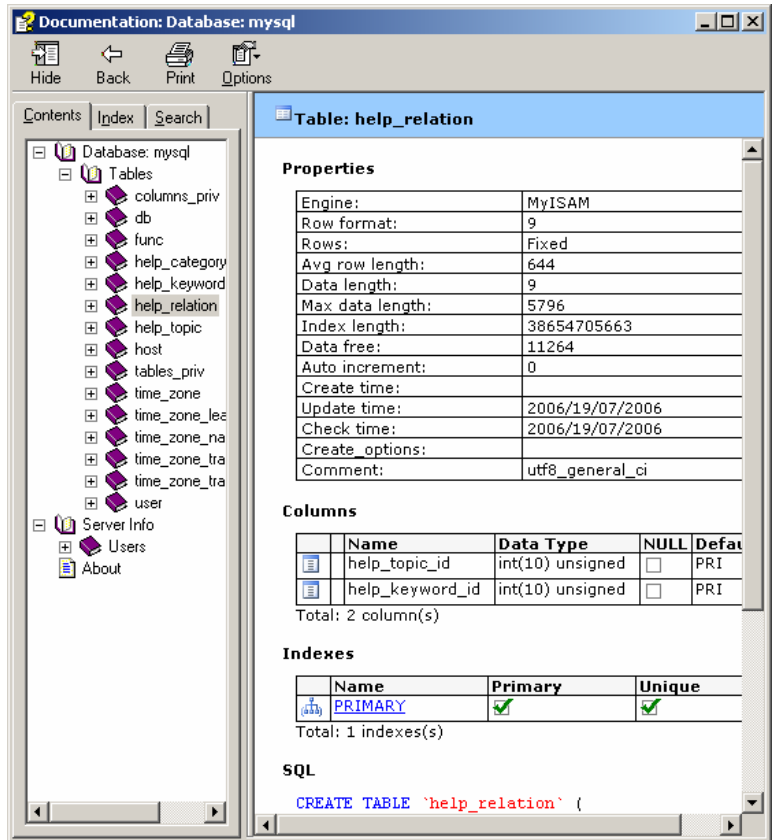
Documentation: Database: mysql

Hide Back Print Options

Contents Index Search

Database: mysql
Tables
columns_priv
db
func
help_category
help_keyword
help_relation
help_topic
host
tables_priv
time_zone
time_zone_lea
time_zone_na
time_zone_tra
time_zone_tra
user
Server Info
Users
About

Table: help_relation

Properties

| | |
|---|---|
| Engine: | MyISAM |
| Row format: | 9 |
| Rows: | Fixed |
| Avg row length: | 644 |
| Data length: | 9 |
| Max data length: | 5796 |
| Index length: | 38654705663 |
| Data free: | 11264 |
| Auto increment: | 0 |
| Create time: | |
| Update time: | 2006/19/07/2006 |
| Check time: | 2006/19/07/2006 |
| Create_options: | |
| Comment: | utf8_general_ci |

Columns

| | Name | Data Type | NULL | Defau |
|---|---|---|---|---|
| | help_topic_id | int(10) unsigned | | PRI |
| | help_keyword_id | int(10) unsigned | | PRI |

Total: 2 column(s)

Indexes

| | Name | Primary | Unique |
|---|---|---|---|
| | PRIMARY | ✔ | ✔ |

Total: 1 indexes(s)

SQL

CREATE TABLE `help_relation` (